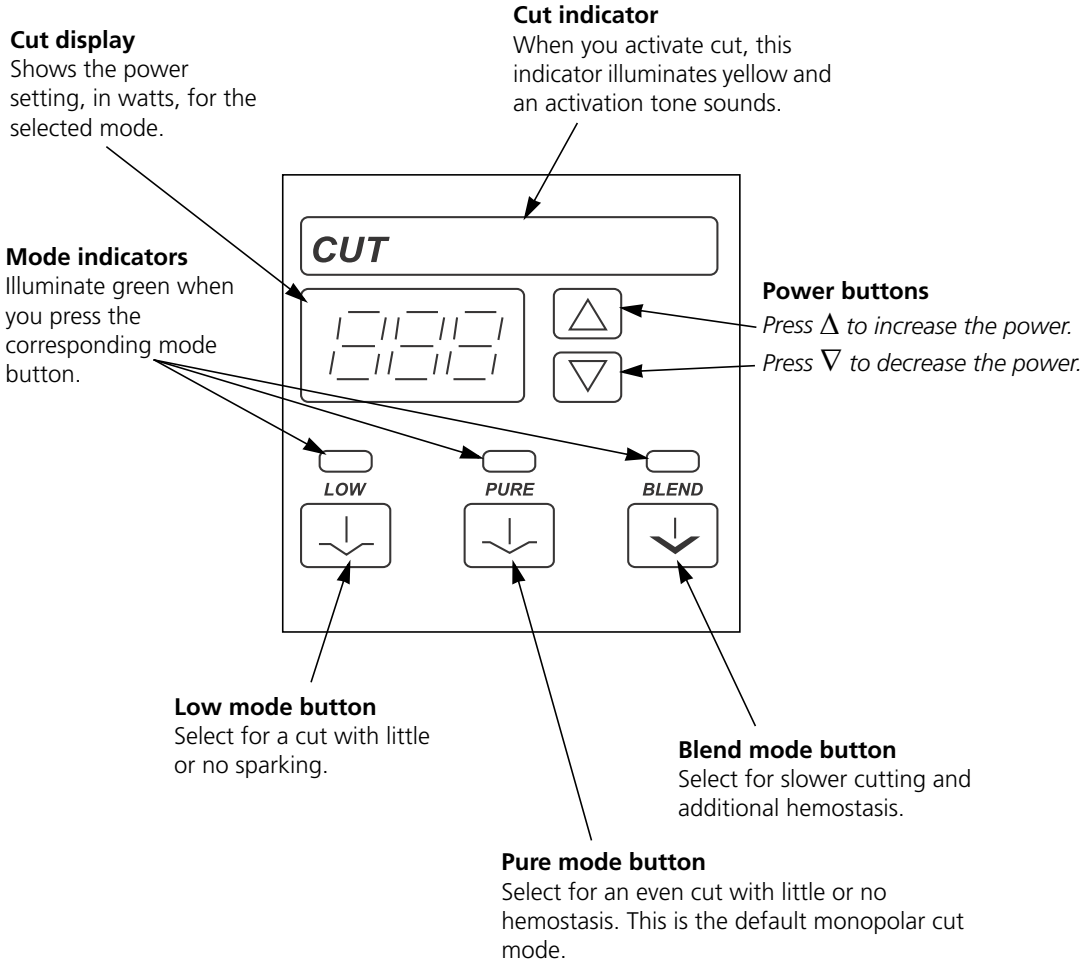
**Cut indicator**
When you activate cut, this indicator illuminates yellow and an activation tone sounds.

**Cut display**
Shows the power setting, in watts, for the selected mode.

CUT

**Mode indicators**
Illuminate green when you press the corresponding mode button.

**Power buttons**
*Press $\Delta$ to increase the power.*
*Press $\nabla$ to decrease the power.*

LOW

PURE

BLEND

**Low mode button**
Select for a cut with little or no sparking.

**Blend mode button**
Select for slower cutting and additional hemostasis.

**Pure mode button**
Select for an even cut with little or no hemostasis. This is the default monopolar cut mode.